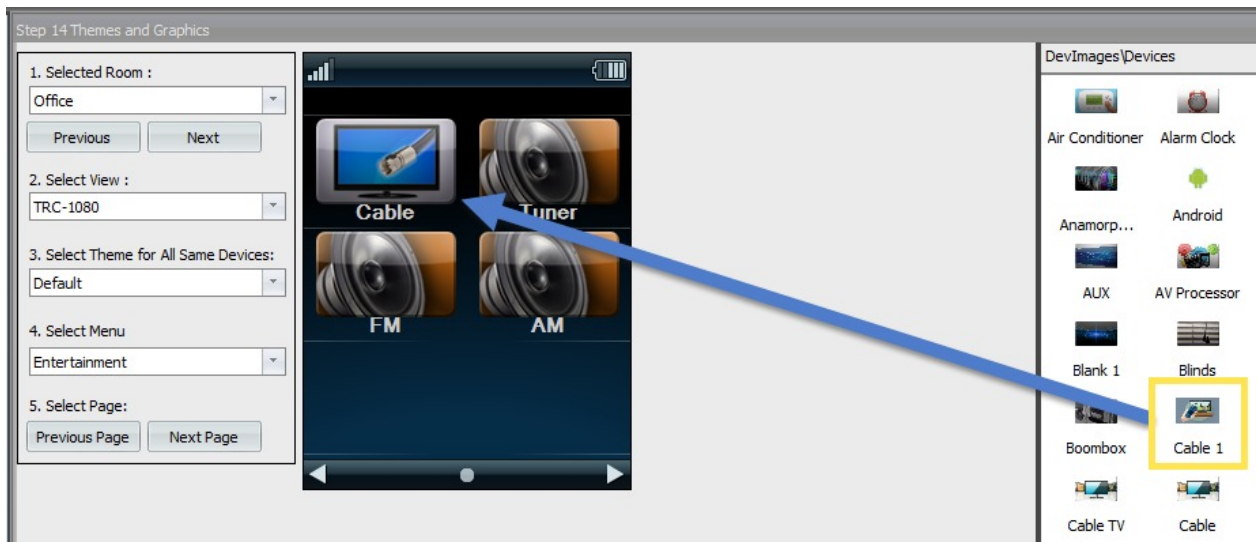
Step 14 Themes and Graphics

1. Selected Room :
Office
Previous
Next

2. Select View :
TRC-1080

3. Select Theme for All Same Devices:
Default

4. Select Menu
Entertainment

5. Select Page:
Previous Page
Next Page

Cable
Tuner
FM
AM

DevImages\Devices
Air Conditioner
Alarm Clock
Anamorp...
Android
AUX
AV Processor
Blank 1
Blinds
Boombox
Cable 1
Cable TV
Cable